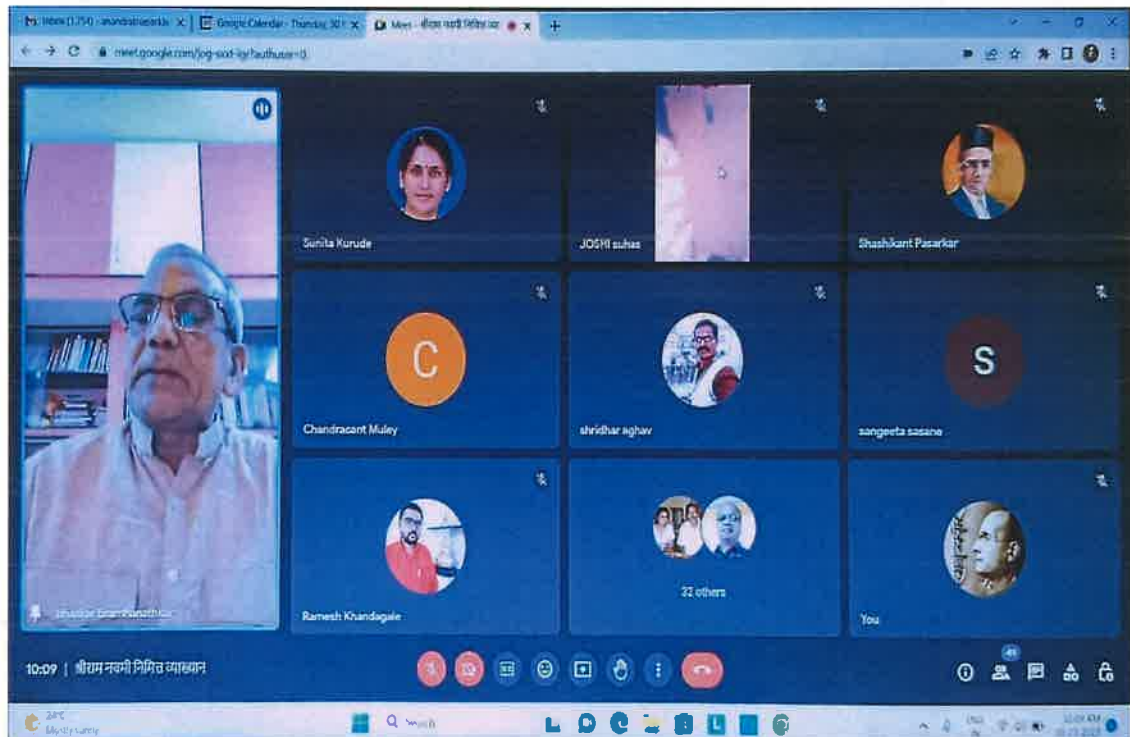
Inbox (1,754) - anandrathasarkar × Google Calendar - Thursday, 30 × Meet - श्रीराम नवमी निमित्त व्या × +

meet.google.com/jog-sxxt-iqr?authuser=0

Sunita Kurude

JOSHI suhas

Shashikant Pasarkar

C

Chandracant Muley

shridhar aghav

S

sangeeta sasane

Ramesh Khandagale

32 others

You

Bhaskar Brambhanathkar

10:09 | श्रीराम नवमी निमित्त व्याख्यान

45

24°C Mostly sunny

Search

10:09 AM